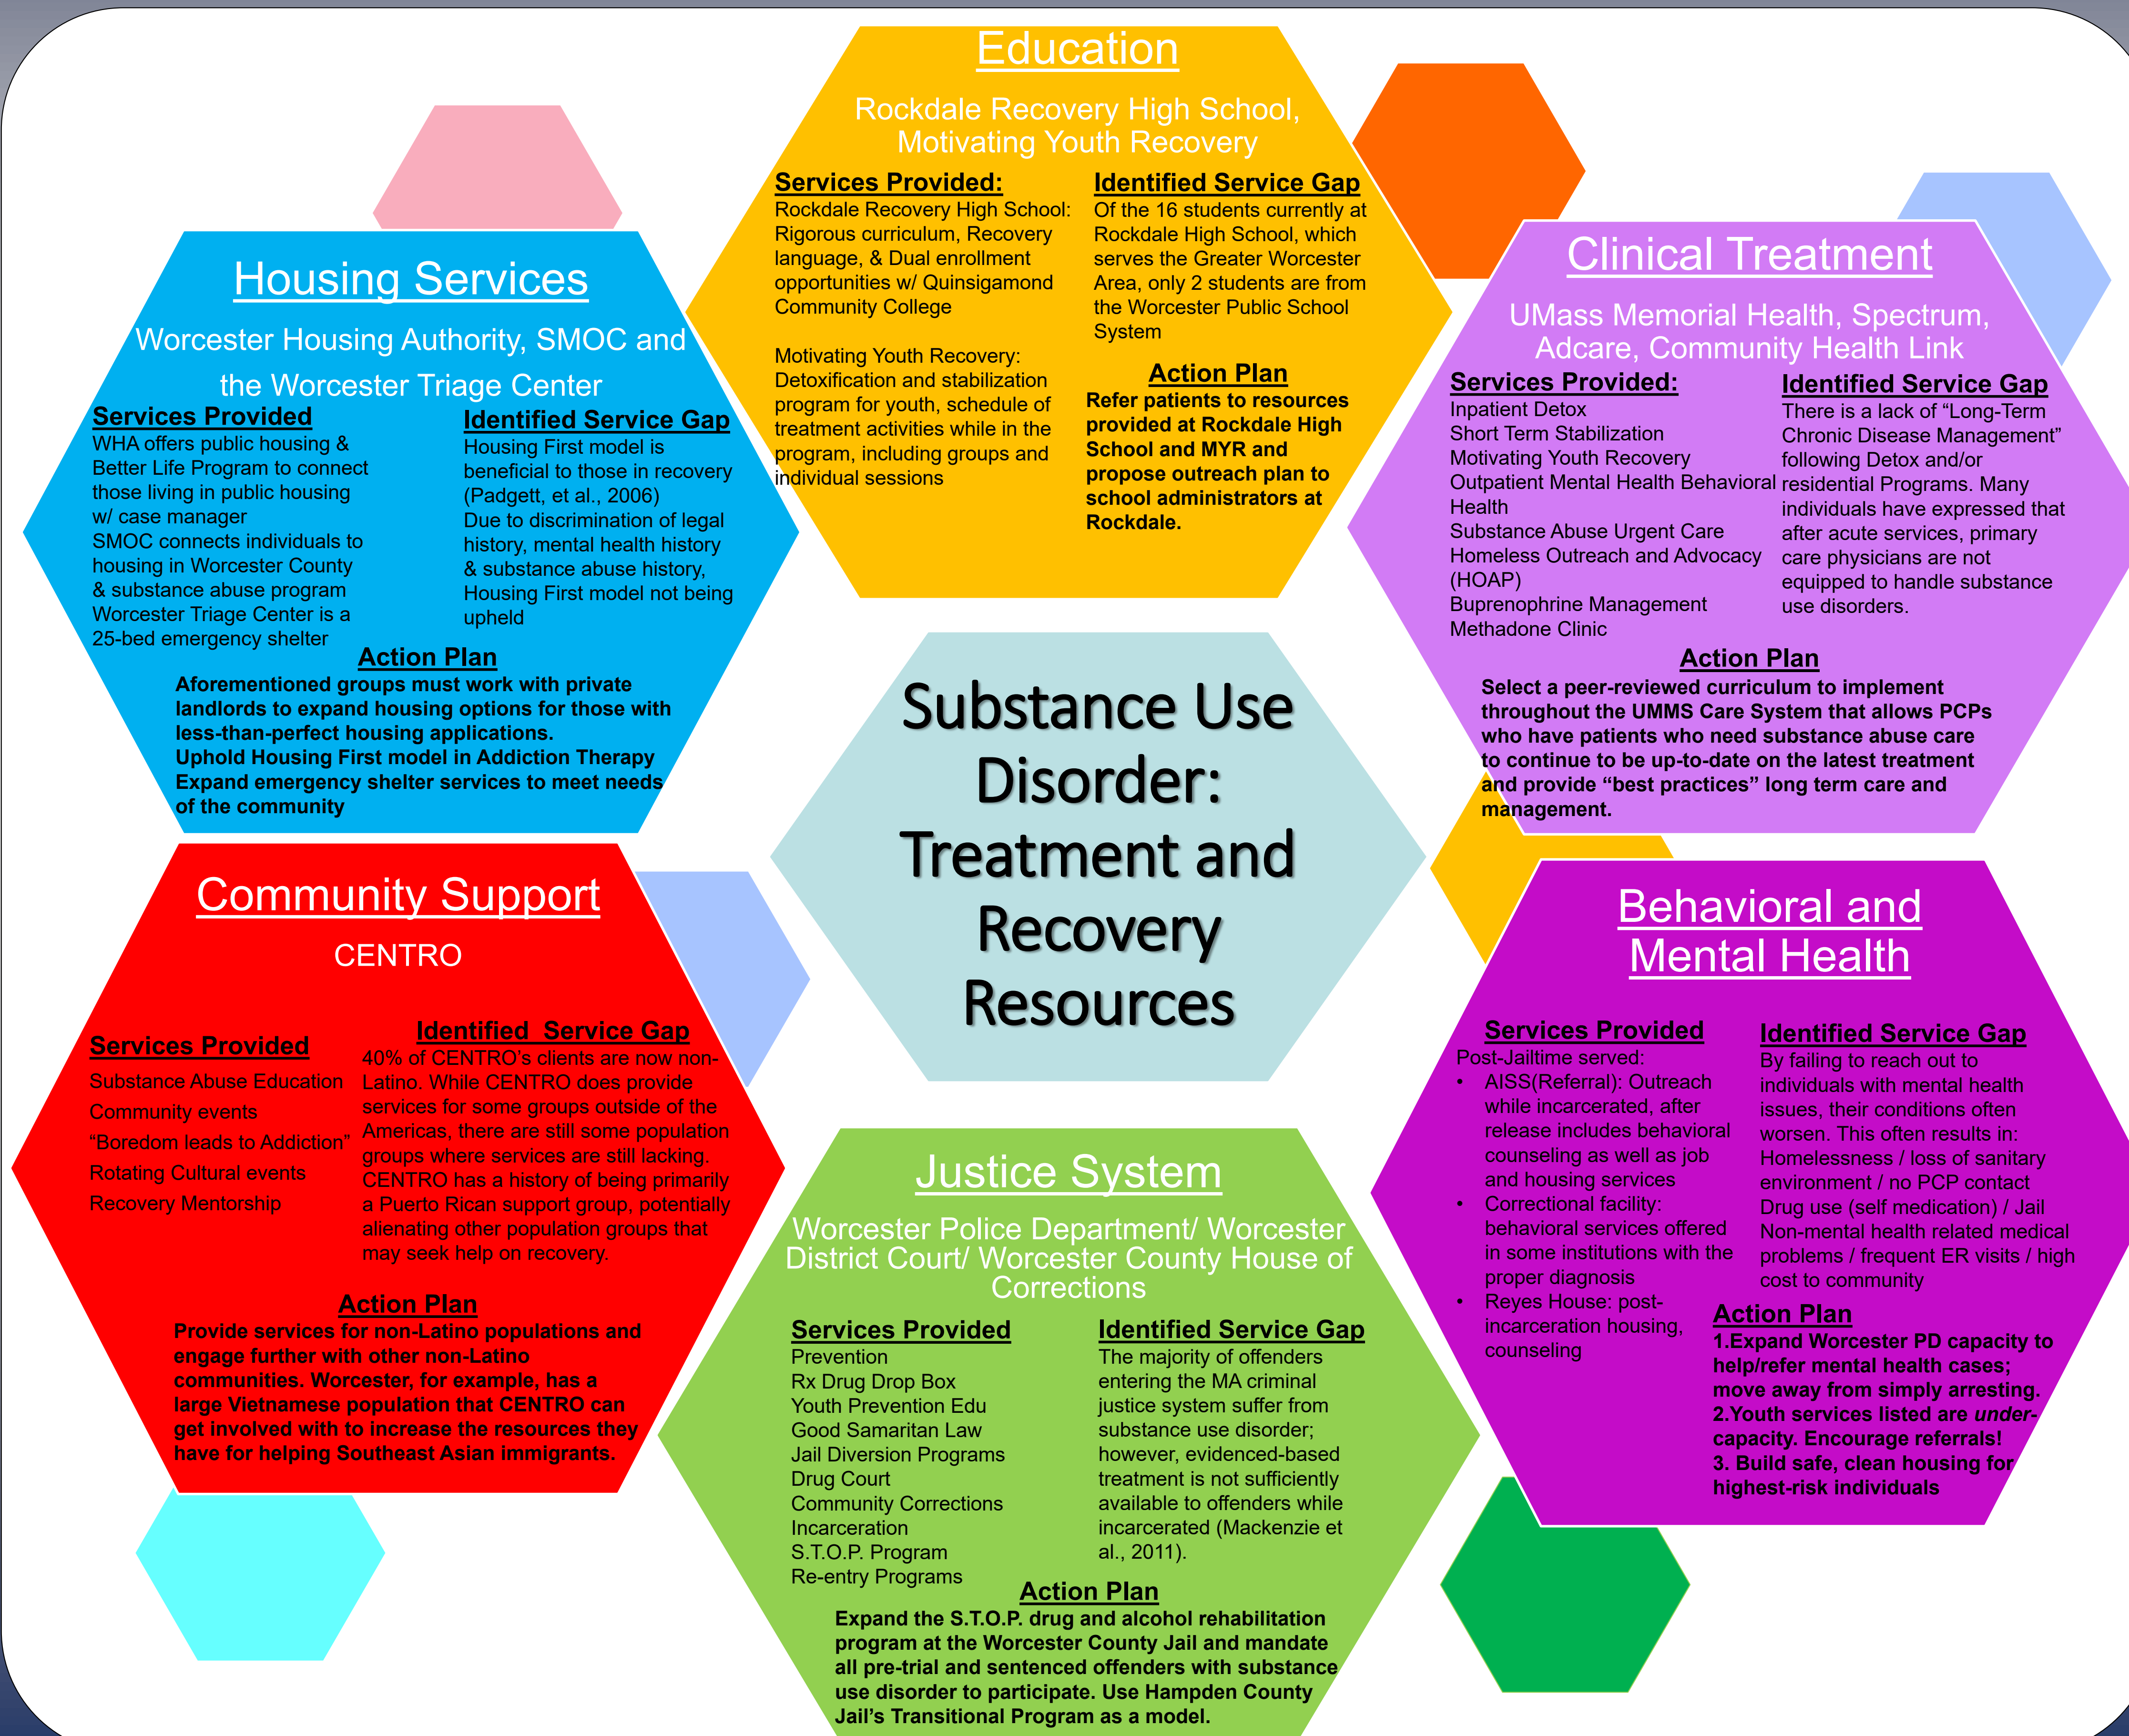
Education

Rockdale Recovery High School, Motivating Youth Recovery

Services Provided:
Rockdale Recovery High School: Rigorous curriculum, Recovery language, & Dual enrollment opportunities w/ Quinsigamond Community College

Motivating Youth Recovery: Detoxification and stabilization program for youth, schedule of treatment activities while in the program, including groups and individual sessions

Identified Service Gap
Of the 16 students currently at Rockdale High School, which serves the Greater Worcester Area, only 2 students are from the Worcester Public School System

Action Plan
Refer patients to resources provided at Rockdale High School and MYR and propose outreach plan to school administrators at Rockdale.

Housing Services

Worcester Housing Authority, SMOC and the Worcester Triage Center

Services Provided
WHA offers public housing & Better Life Program to connect those living in public housing w/ case manager
SMOC connects individuals to housing in Worcester County & substance abuse program
Worcester Triage Center is a 25-bed emergency shelter

Identified Service Gap
Housing First model is beneficial to those in recovery (Padgett, et al., 2006)
Due to discrimination of legal history, mental health history & substance abuse history, Housing First model not being upheld

Action Plan
Aforementioned groups must work with private landlords to expand housing options for those with less-than-perfect housing applications.
Uphold Housing First model in Addiction Therapy
Expand emergency shelter services to meet needs of the community

Clinical Treatment

UMass Memorial Health, Spectrum, Adcare, Community Health Link

Services Provided:
Inpatient Detox
Short Term Stabilization
Motivating Youth Recovery
Outpatient Mental Health Behavioral Health
Substance Abuse Urgent Care
Homeless Outreach and Advocacy (HOAP)
Buprenophrine Management
Methadone Clinic

Identified Service Gap
There is a lack of “Long-Term Chronic Disease Management” following Detox and/or residential Programs. Many individuals have expressed that after acute services, primary care physicians are not equipped to handle substance use disorders.

Action Plan
Select a peer-reviewed curriculum to implement throughout the UMMS Care System that allows PCPs who have patients who need substance abuse care to continue to be up-to-date on the latest treatment and provide “best practices” long term care and management.

Substance Use Disorder: Treatment and Recovery Resources

Community Support

CENTRO

Services Provided
Substance Abuse Education
Community events
“Boredom leads to Addiction”
Rotating Cultural events
Recovery Mentorship

Identified Service Gap
40% of CENTRO’s clients are now non-Latino. While CENTRO does provide services for some groups outside of the Americas, there are still some population groups where services are still lacking. CENTRO has a history of being primarily a Puerto Rican support group, potentially alienating other population groups that may seek help on recovery.

Action Plan
Provide services for non-Latino populations and engage further with other non-Latino communities. Worcester, for example, has a large Vietnamese population that CENTRO can get involved with to increase the resources they have for helping Southeast Asian immigrants.

Behavioral and Mental Health

Services Provided
Post-Jailtime served:
• AISS(Referral): Outreach while incarcerated, after release includes behavioral counseling as well as job and housing services
• Correctional facility: behavioral services offered in some institutions with the proper diagnosis
• Reyes House: post-incarceration housing, counseling

Identified Service Gap
By failing to reach out to individuals with mental health issues, their conditions often worsen. This often results in:
Homelessness / loss of sanitary environment / no PCP contact
Drug use (self medication) / Jail
Non-mental health related medical problems / frequent ER visits / high cost to community

Action Plan
1.Expand Worcester PD capacity to help/refer mental health cases; move away from simply arresting.
2.Youth services listed are under-capacity. Encourage referrals!
3. Build safe, clean housing for highest-risk individuals

Justice System

Worcester Police Department/ Worcester District Court/ Worcester County House of Corrections

Services Provided
Prevention
Rx Drug Drop Box
Youth Prevention Edu
Good Samaritan Law
Jail Diversion Programs
Drug Court
Community Corrections
Incarceration
S.T.O.P. Program
Re-entry Programs

Identified Service Gap
The majority of offenders entering the MA criminal justice system suffer from substance use disorder; however, evidenced-based treatment is not sufficiently available to offenders while incarcerated (Mackenzie et al., 2011).

Action Plan
Expand the S.T.O.P. drug and alcohol rehabilitation program at the Worcester County Jail and mandate all pre-trial and sentenced offenders with substance use disorder to participate. Use Hampden County Jail’s Transitional Program as a model.